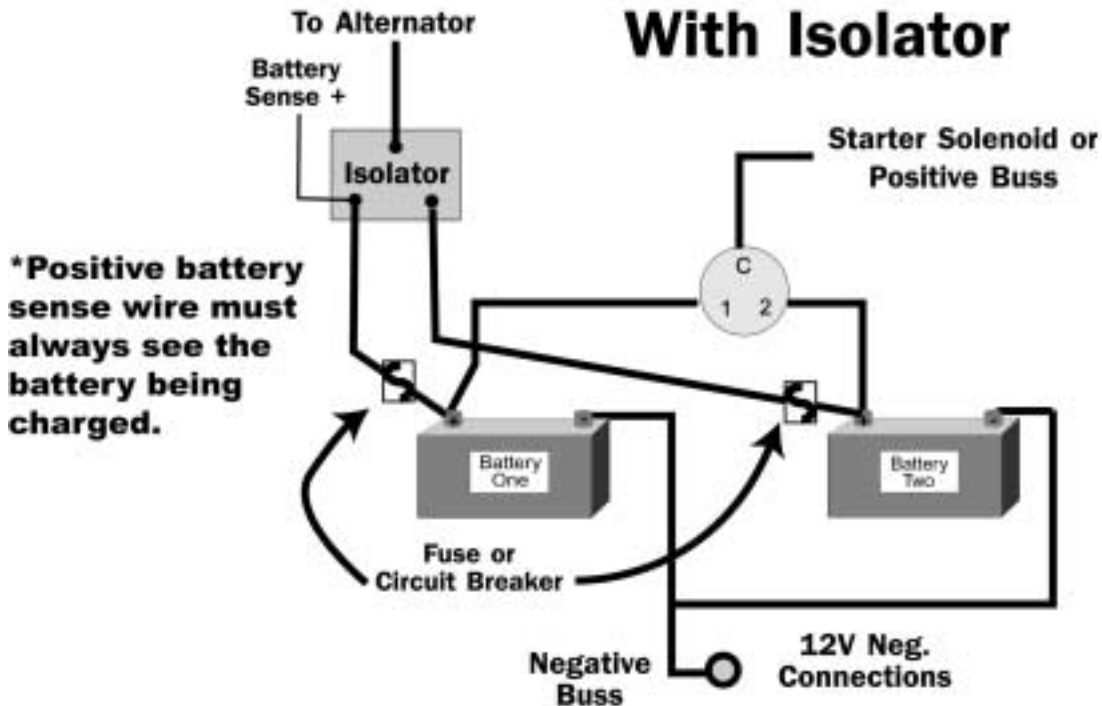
To Alternator

With Isolator

Battery Sense +

Isolator

Starter Solenoid or Positive Buss

*Positive battery sense wire must always see the battery being charged.

C

1 2

Battery One

Battery Two

Fuse or Circuit Breaker

Negative Buss

12V Neg. Connections